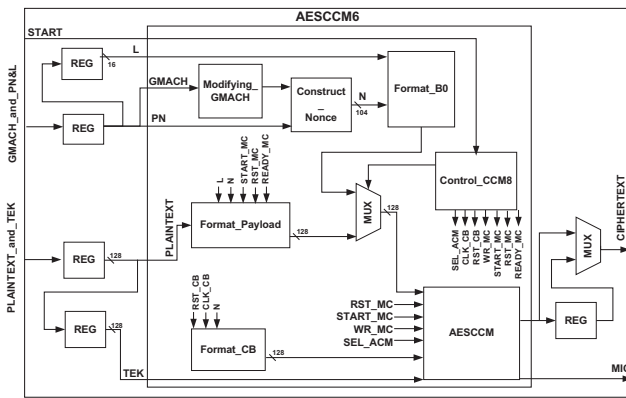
AESCCM6

START

GMACH_and_PN&L

REG

16

L

GMACH

Modifying_GMACH

PN

REG

Construct_Nonce

N

104

Format_B0

L
N
START_MC
RST_MC
READY_MC

Control_CCM8

PLAINTEXT

Format_Payload

128

MUX

128

SEL_ACM
CLK_CB
RST_CB
WR_MC
START_MC
RST_MC
READY_MC

MUX

CIPHERTEXT

PLAINTEXT_and_TEK

REG

128

REG

128

RST_CB
CLK_CB
N

Format_CB

128

RST_MC
START_MC
WR_MC
SEL_ACM

AESCCM

REG

TEK

MIC